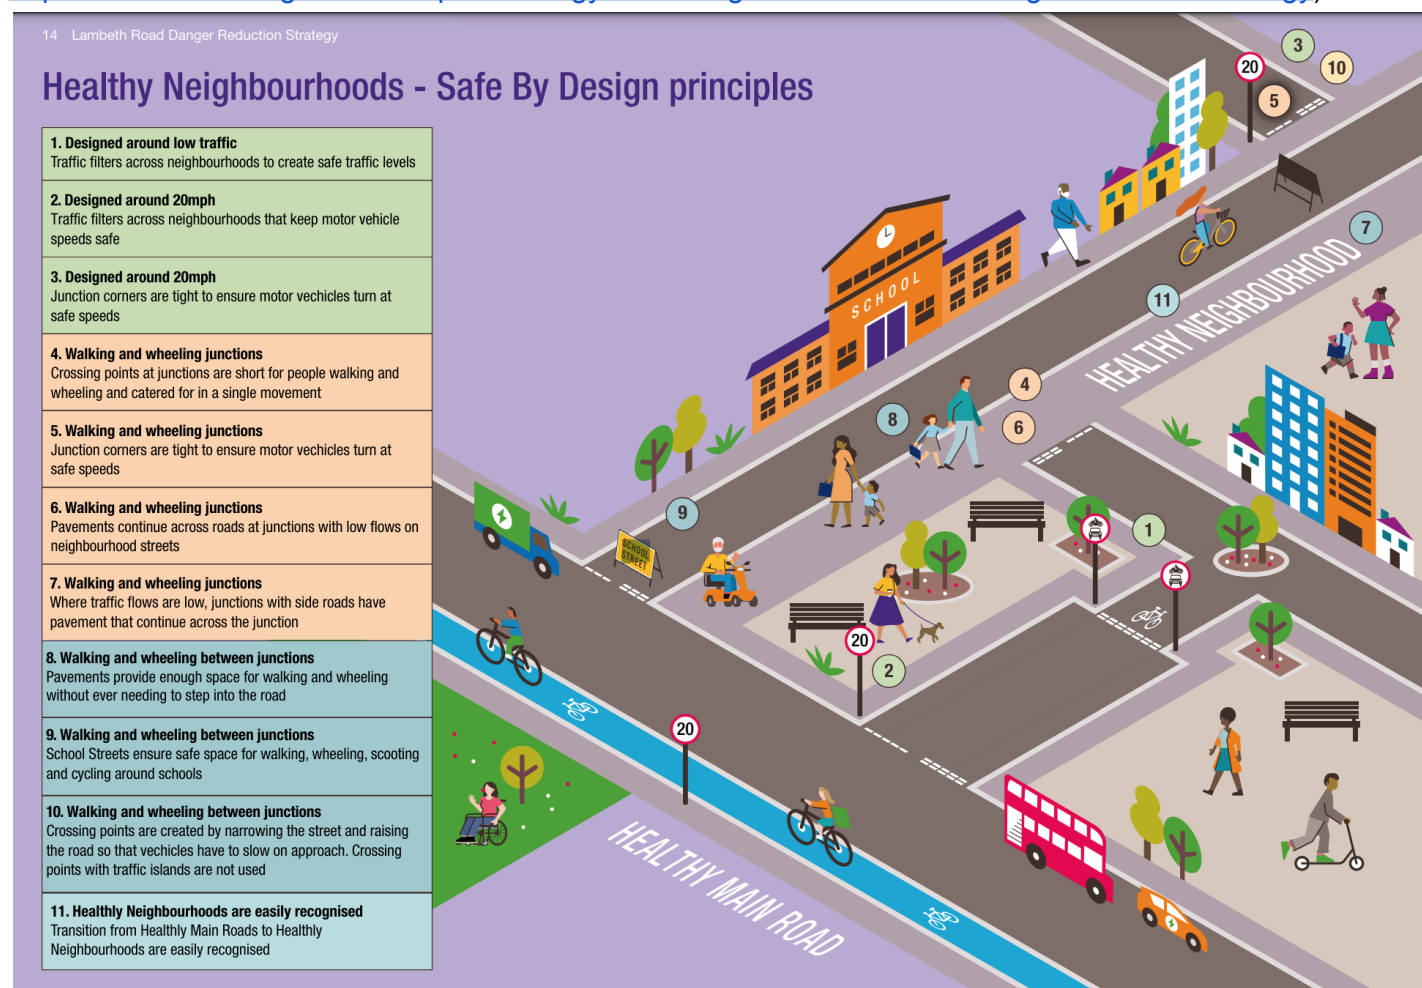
14 Lambeth Road Danger Reduction Strategy

Healthy Neighbourhoods - Safe By Design principles

1. Designed around low traffic
Traffic filters across neighbourhoods to create safe traffic levels

2. Designed around 20mph
Traffic filters across neighbourhoods that keep motor vehicle speeds safe

3. Designed around 20mph
Junction corners are tight to ensure motor vechicles turn at safe speeds

4. Walking and wheeling junctions
Crossing points at junctions are short for people walking and wheeling and catered for in a single movement

5. Walking and wheeling junctions
Junction corners are tight to ensure motor vechicles turn at safe speeds

6. Walking and wheeling junctions
Pavements continue across roads at junctions with low flows on neighbourhood streets

7. Walking and wheeling junctions
Where traffic flows are low, junctions with side roads have pavement that continue across the junction

8. Walking and wheeling between junctions
Pavements provide enough space for walking and wheeling without ever needing to step into the road

9. Walking and wheeling between junctions
School Streets ensure safe space for walking, wheeling, scooting and cycling around schools

10. Walking and wheeling between junctions
Crossing points are created by narrowing the street and raising the road so that vechicles have to slow on approach. Crossing points with traffic islands are not used

11. Healthy Neighbourhoods are easily recognised
Transition from Healthy Main Roads to Healthy Neighbourhoods are easily recognised

3 20 10 5 7 11 SCHOOL HEALTHY NEIGHBOURHOOD 4 8 6 9 SCHOOL STREET 1 20 2 20 HEALTHY MAIN ROAD